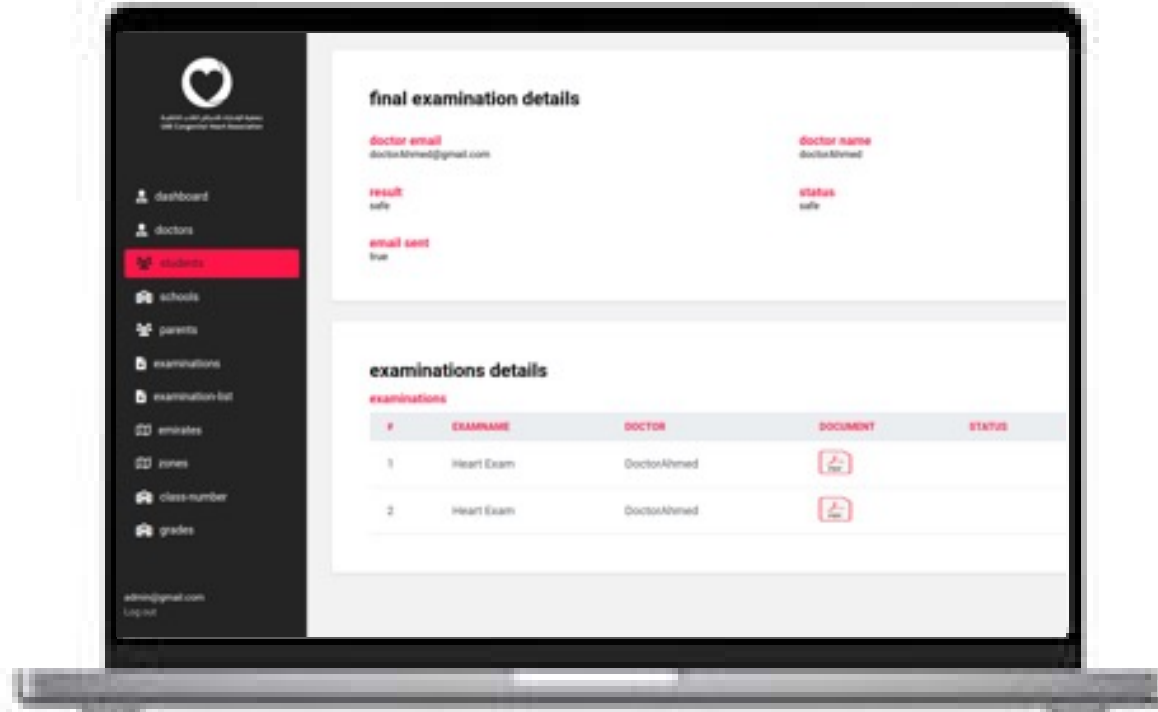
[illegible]
UAE Congenital Heart Association

dashboard
doctors
students
schools
parents
examinations
examination-list
emirates
zones
class-number
grades

admin@gmail.com
Log out

final examination details

doctor email
doctorAhmed@gmail.com

doctor name
doctorAhmed

result
safe

status
safe

email sent
true

examinations details

examinations

| # | EXAMNAME | DOCTOR | DOCUMENT | STATUS |
|---|---|---|---|---|
| 1 | Heart Exam | DoctorAhmed | PDF | |
| 2 | Heart Exam | DoctorAhmed | PDF | |